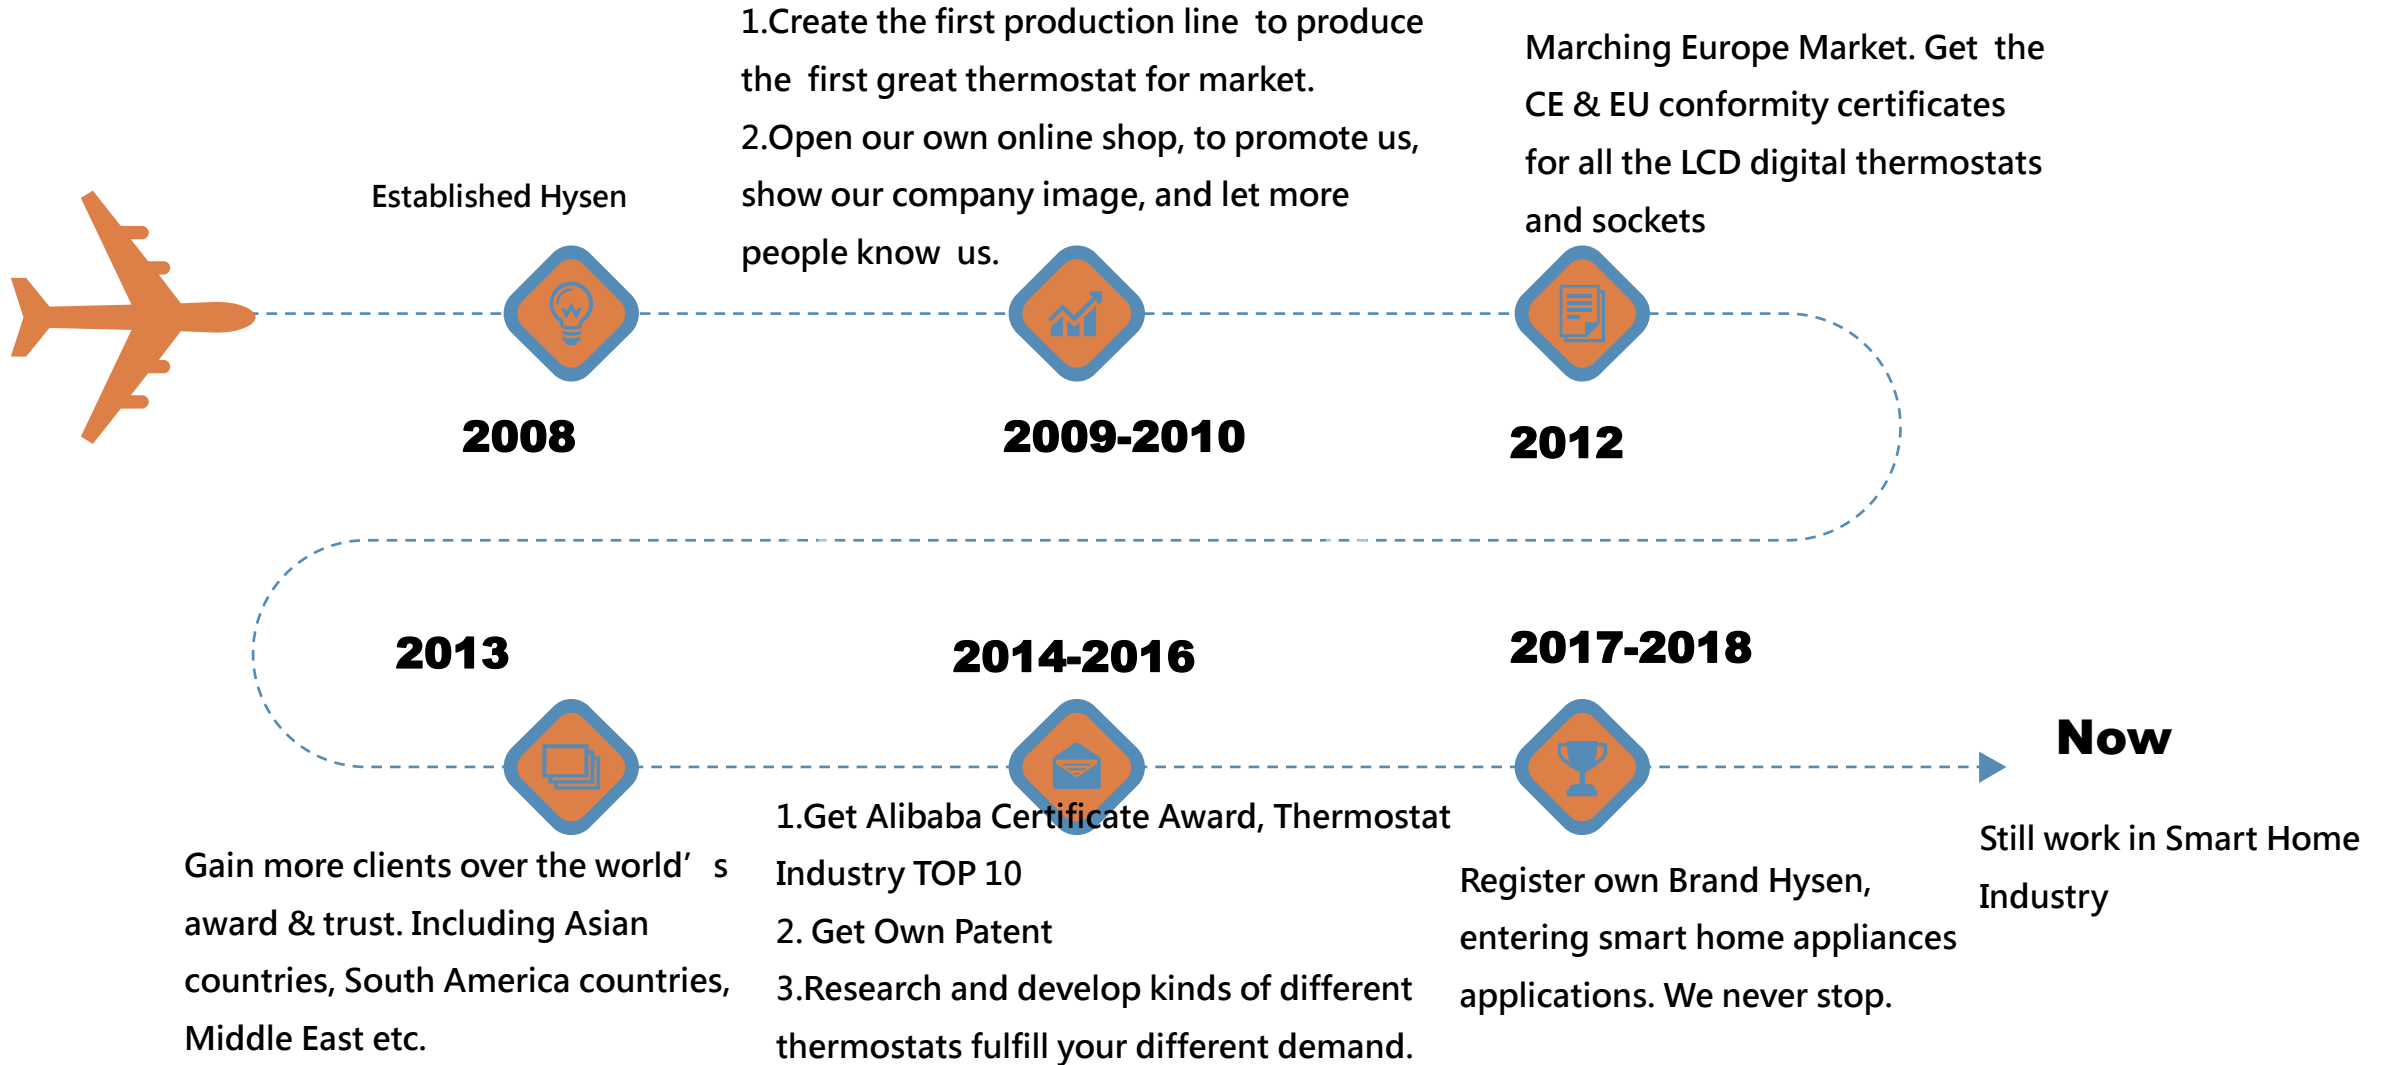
Established Hysen

2008

1.Create the first production line to produce the first great thermostat for market.
2.Open our own online shop, to promote us, show our company image, and let more people know us.

2009-2010

Marching Europe Market. Get the CE & EU conformity certificates for all the LCD digital thermostats and sockets

2012

2013

Gain more clients over the world' s award & trust. Including Asian countries, South America countries, Middle East etc.

2014-2016

1.Get Alibaba Certificate Award, Thermostat Industry TOP 10
2. Get Own Patent
3.Research and develop kinds of different thermostats fulfill your different demand.

2017-2018

Register own Brand Hysen, entering smart home appliances applications. We never stop.

Now

Still work in Smart Home Industry